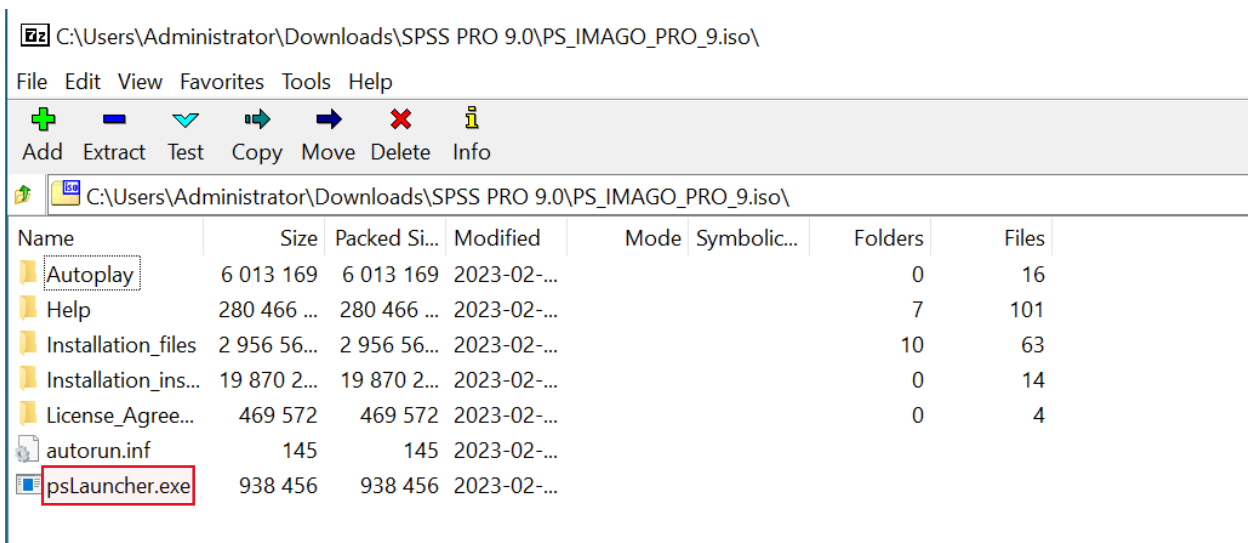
7z C:\Users\Administrator\Downloads\SPSS PRO 9.0\PS_IMAGO_PRO_9.iso\

File Edit View Favorites Tools Help

Add Extract Test Copy Move Delete Info

C:\Users\Administrator\Downloads\SPSS PRO 9.0\PS_IMAGO_PRO_9.iso\

| Name | Size | Packed Si... | Modified | Mode | Symbolic... | Folders | Files |
|---|---|---|---|---|---|---|---|
| Autoplay | 6 013 169 | 6 013 169 | 2023-02-... | | | 0 | 16 |
| Help | 280 466 ... | 280 466 ... | 2023-02-... | | | 7 | 101 |
| Installation_files | 2 956 56... | 2 956 56... | 2023-02-... | | | 10 | 63 |
| Installation_ins... | 19 870 2... | 19 870 2... | 2023-02-... | | | 0 | 14 |
| License_Agree... | 469 572 | 469 572 | 2023-02-... | | | 0 | 4 |
| autorun.inf | 145 | 145 | 2023-02-... | | | | |
| psLauncher.exe | 938 456 | 938 456 | 2023-02-... | | | | |